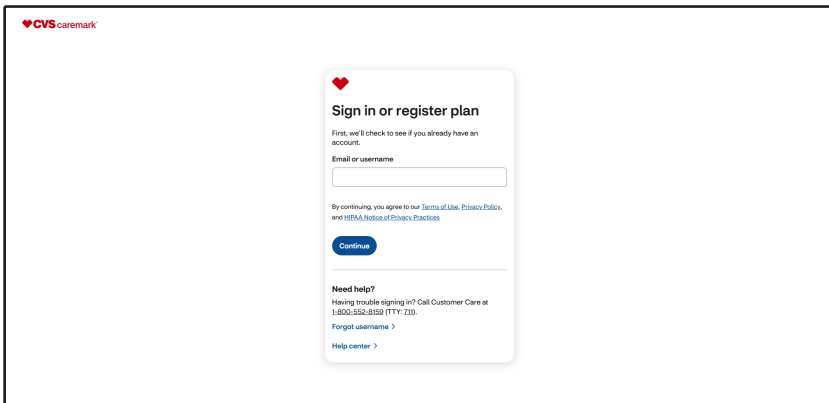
CVS caremark

Sign in or register plan

First, we'll check to see if you already have an account.

Email or username

By continuing, you agree to our Terms of Use, Privacy Policy, and HIPAA Notice of Privacy Practices

Continue

Need help?

Having trouble signing in? Call Customer Care at 1-800-552-8159 (TTY: 711).

Forgot username >

Help center >